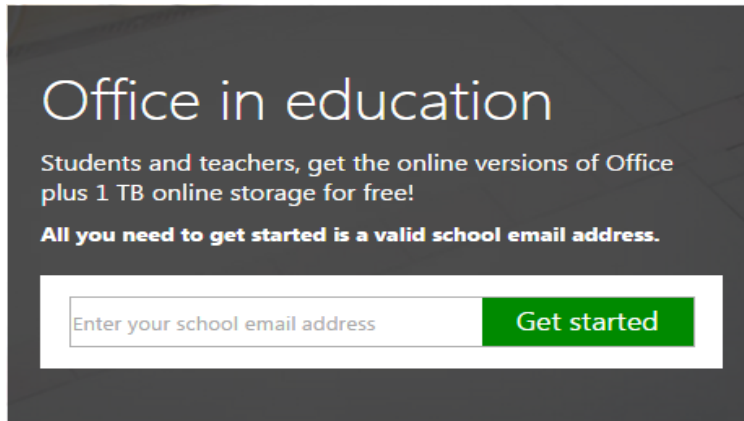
Office in education

Students and teachers, get the online versions of Office plus 1 TB online storage for free!

All you need to get started is a valid school email address.

Enter your school email address

Get started